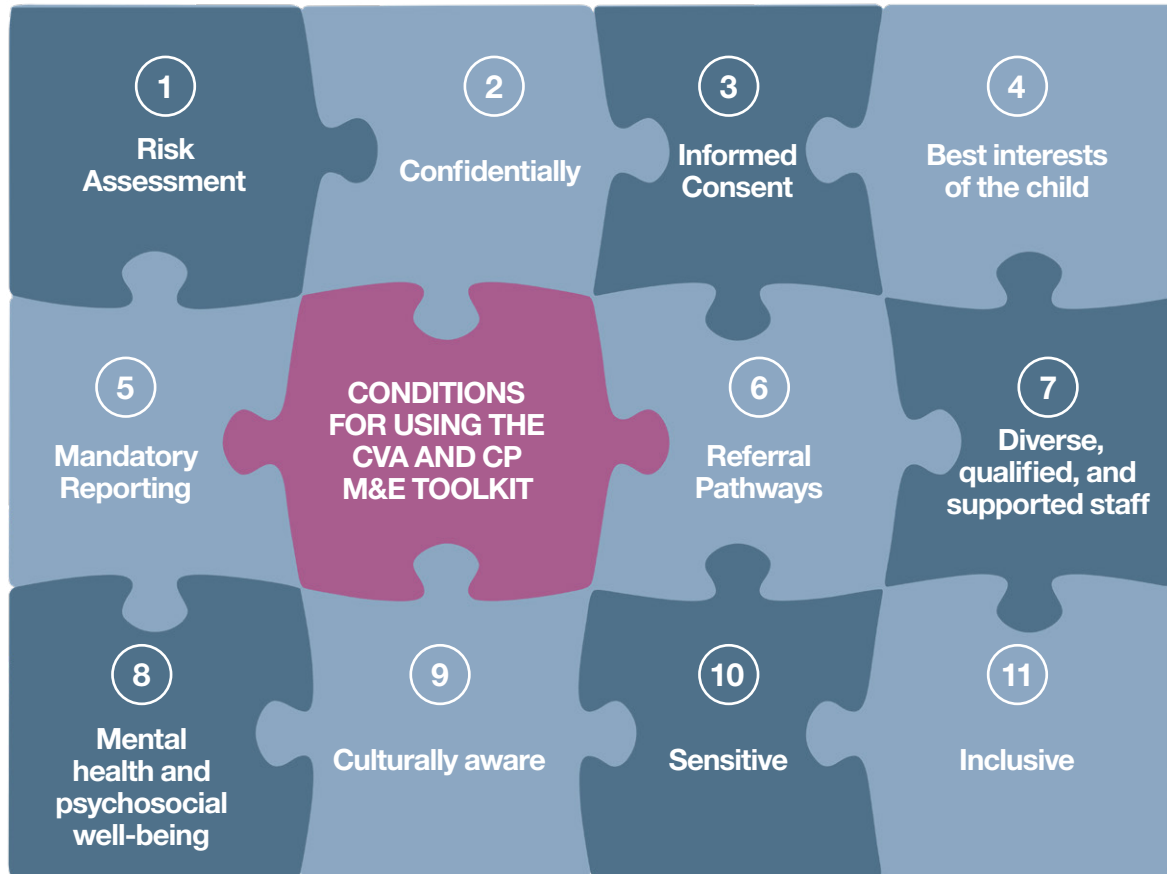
1
Risk Assessment

2
Confidentially

3
Informed Consent

4
Best interests of the child

5
Mandatory Reporting

CONDITIONS FOR USING THE CVA AND CP M&E TOOLKIT

6
Referral Pathways

7
Diverse, qualified, and supported staff

8
Mental health and psychosocial well-being

9
Culturally aware

10
Sensitive

11
Inclusive